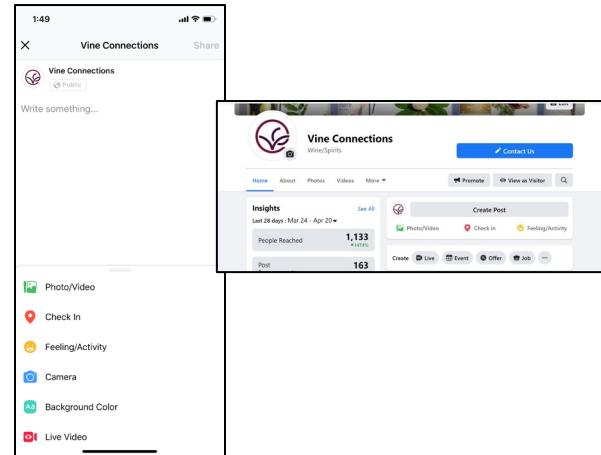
1:49

Vine Connections

Share

Vine Connections

Public

Write something...

Photo/Video

Check In

Feeling/Activity

Camera

Background Color

Live Video

Vine Connections

Wine/Spirits

Contact Us

Home About Photos Videos More

Promote

View as Visitor

Insights

See All

Last 28 days : Mar 24 - Apr 20

People Reached

1,133

Post

163

Create Post

Photo/Video

Check In

Feeling/Activity

Create

Live

Event

Offer

Job